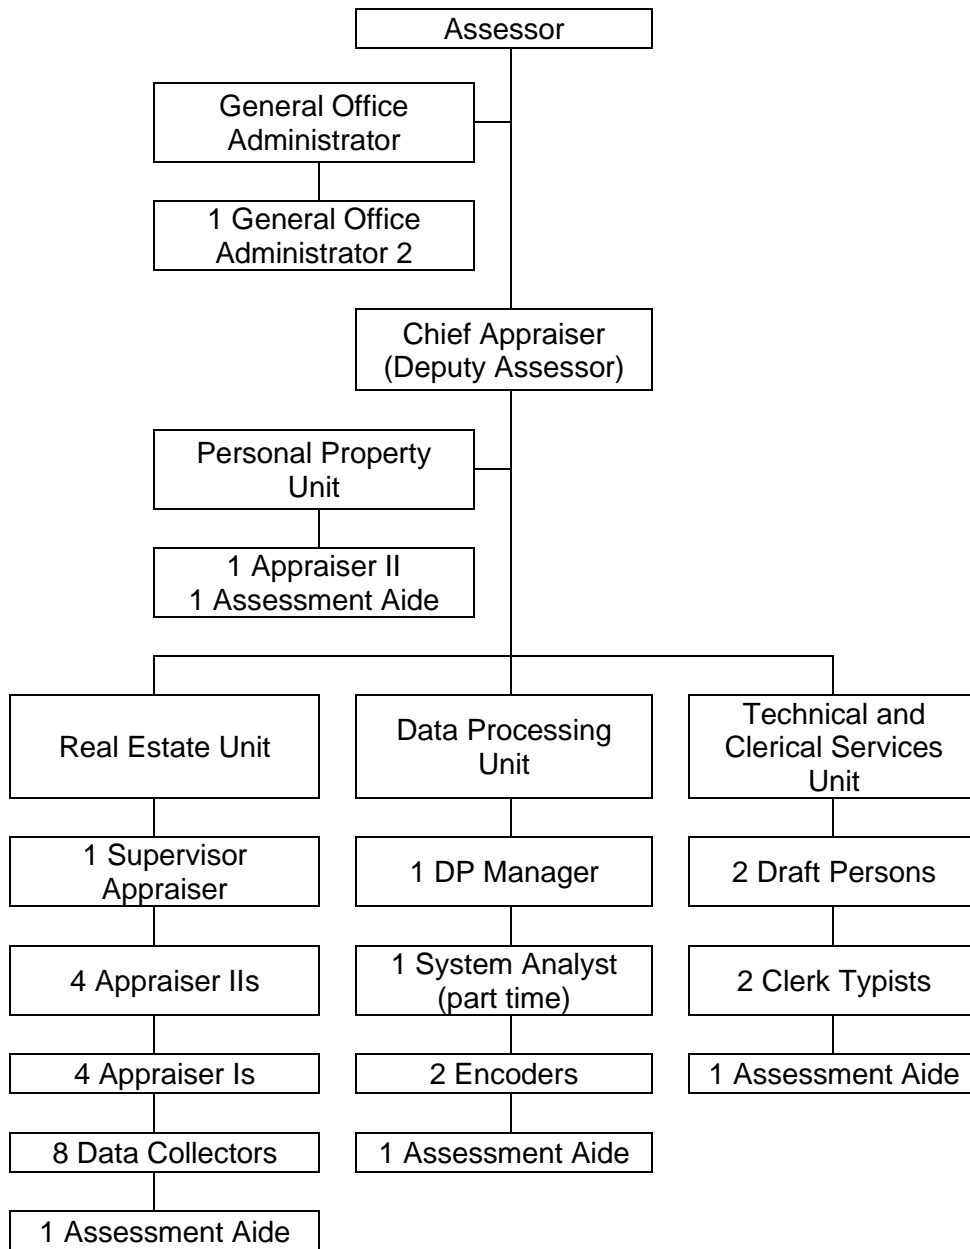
Assessor

General Office Administrator

1 General Office Administrator 2

Chief Appraiser (Deputy Assessor)

Personal Property Unit

1 Appraiser II
1 Assessment Aide

Real Estate Unit

1 Supervisor Appraiser

4 Appraiser IIs

4 Appraiser Is

8 Data Collectors

1 Assessment Aide

Data Processing Unit

1 DP Manager

1 System Analyst (part time)

2 Encoders

1 Assessment Aide

Technical and Clerical Services Unit

2 Draft Persons

2 Clerk Typists

1 Assessment Aide